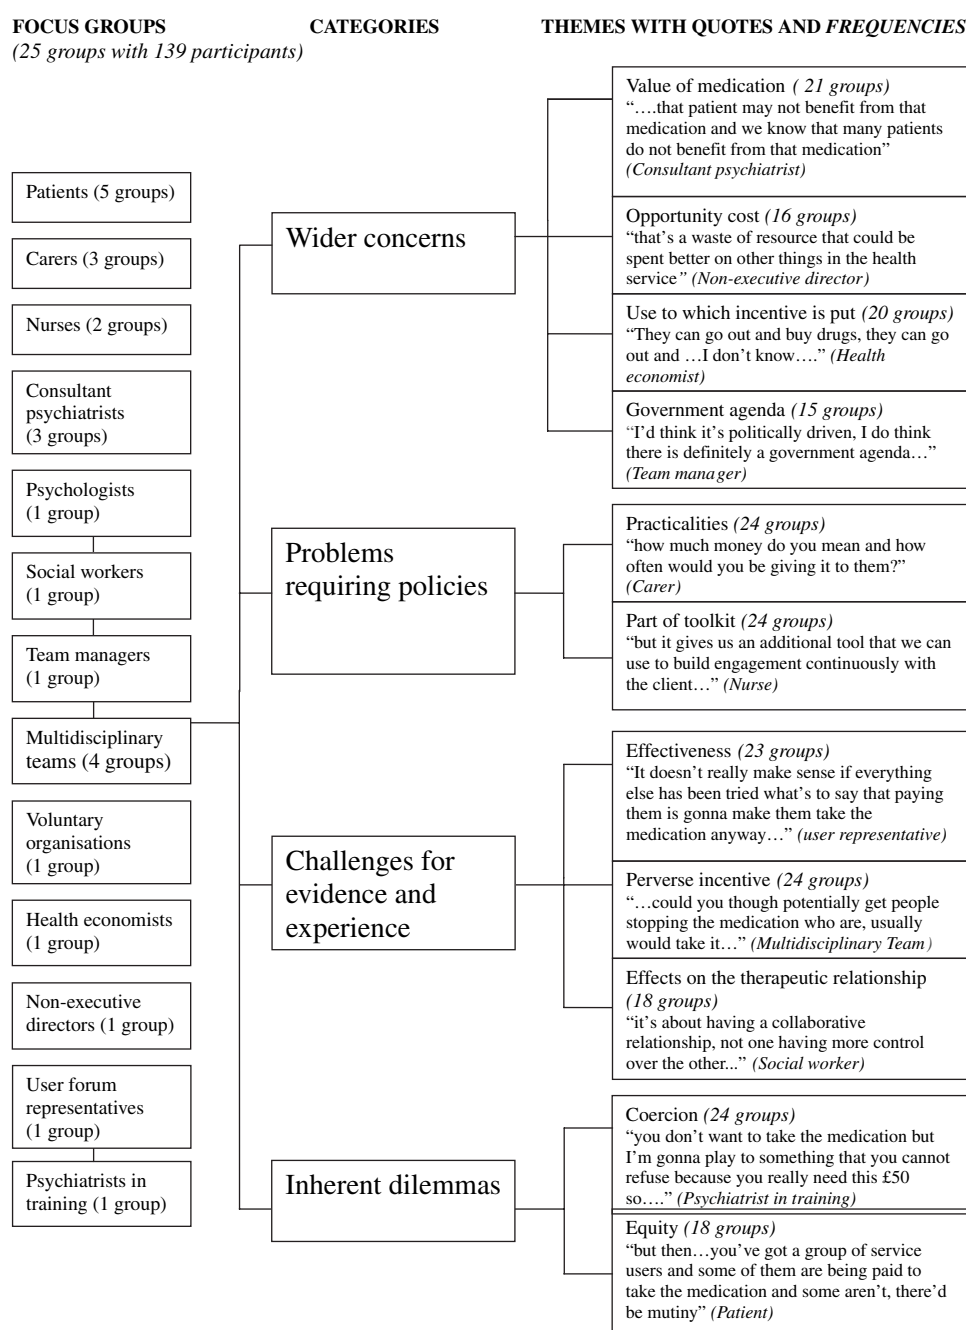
FOCUS GROUPS
(25 groups with 139 participants)

CATEGORIES

THEMES WITH QUOTES AND FREQUENCIES

Patients (5 groups)

Carers (3 groups)

Nurses (2 groups)

Consultant psychiatrists (3 groups)

Psychologists (1 group)

Social workers (1 group)

Team managers (1 group)

Multidisciplinary teams (4 groups)

Voluntary organisations (1 group)

Health economists (1 group)

Non-executive directors (1 group)

User forum representatives (1 group)

Psychiatrists in training (1 group)

Wider concerns

Problems requiring policies

Challenges for evidence and experience

Inherent dilemmas

Value of medication ( 21 groups)
"….that patient may not benefit from that medication and we know that many patients do not benefit from that medication" (Consultant psychiatrist)

Opportunity cost (16 groups)
"that's a waste of resource that could be spent better on other things in the health service" (Non-executive director)

Use to which incentive is put (20 groups)
"They can go out and buy drugs, they can go out and …I don't know…." (Health economist)

Government agenda (15 groups)
"I'd think it's politically driven, I do think there is definitely a government agenda…" (Team manager)

Practicalities (24 groups)
"how much money do you mean and how often would you be giving it to them?" (Carer)

Part of toolkit (24 groups)
"but it gives us an additional tool that we can use to build engagement continuously with the client…" (Nurse)

Effectiveness (23 groups)
"It doesn't really make sense if everything else has been tried what's to say that paying them is gonna make them take the medication anyway…" (user representative)

Perverse incentive (24 groups)
"…could you though potentially get people stopping the medication who are, usually would take it…" (Multidisciplinary Team)

Effects on the therapeutic relationship (18 groups)
"it's about having a collaborative relationship, not one having more control over the other..." (Social worker)

Coercion (24 groups)
"you don't want to take the medication but I'm gonna play to something that you cannot refuse because you really need this £50 so…." (Psychiatrist in training)

Equity (18 groups)
"but then…you've got a group of service users and some of them are being paid to take the medication and some aren't, there'd be mutiny" (Patient)